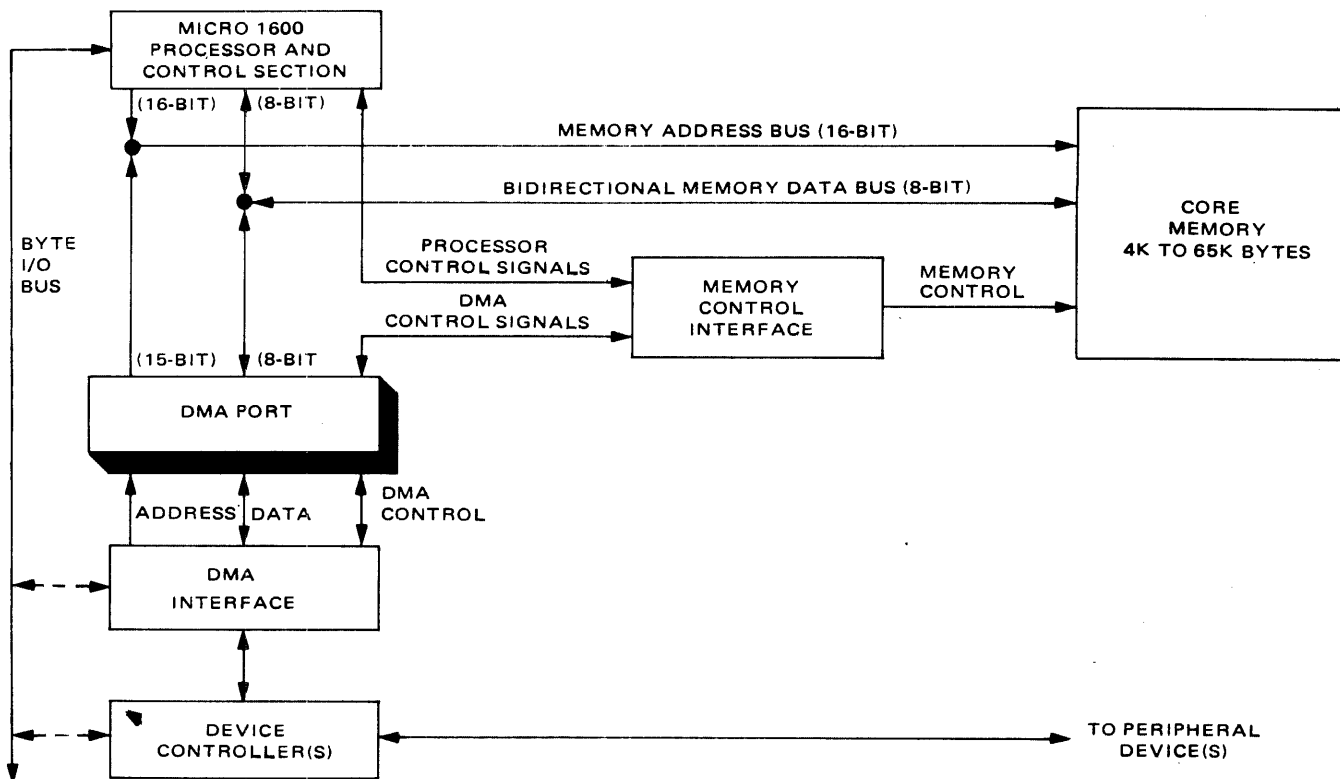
MICRO 1600 PROCESSOR AND CONTROL SECTION

(16-BIT)

(8-BIT)

MEMORY ADDRESS BUS (16-BIT)

BIDIRECTIONAL MEMORY DATA BUS (8-BIT)

CORE MEMORY 4K TO 65K BYTES

BYTE I/O BUS

PROCESSOR CONTROL SIGNALS

DMA CONTROL SIGNALS

MEMORY CONTROL INTERFACE

MEMORY CONTROL

(15-BIT)

(8-BIT

DMA PORT

ADDRESS

DATA

DMA CONTROL

DMA INTERFACE

DEVICE CONTROLLER(S)

TO PERIPHERAL DEVICE(S)